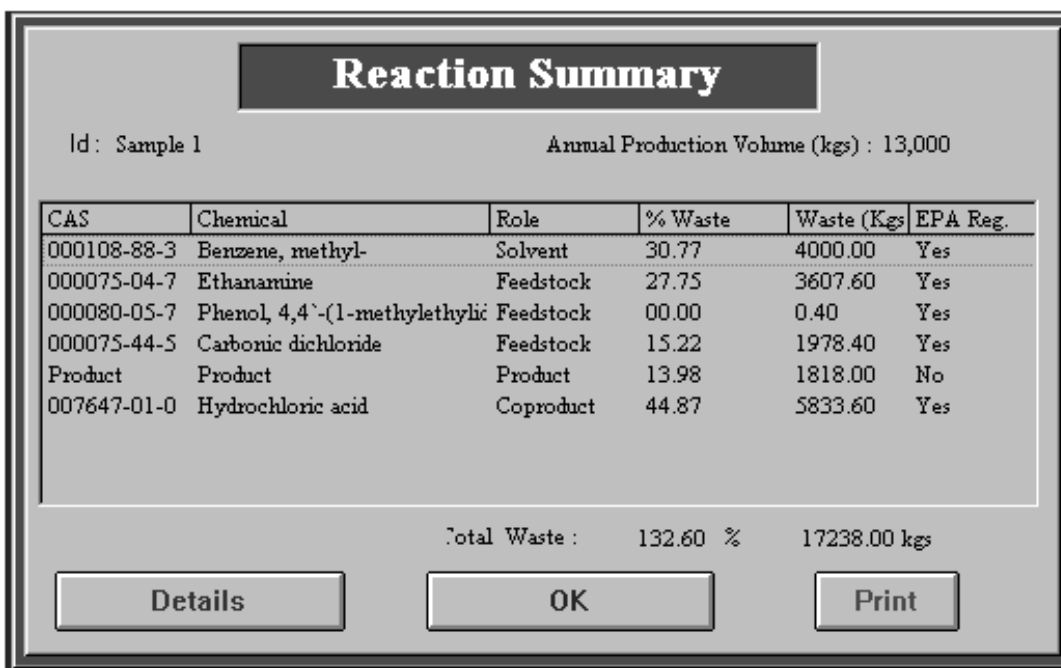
Reaction Summary

Id : Sample 1

Annual Production Volume (kgs) : 13,000

| CAS | Chemical | Role | % Waste | Waste (Kgs | EPA Reg. |
|---|---|---|---|---|---|
| 000108-88-3 | Benzene, methyl- | Solvent | 30.77 | 4000.00 | Yes |
| 000075-04-7 | Ethanamine | Feedstock | 27.75 | 3607.60 | Yes |
| 000080-05-7 | Phenol, 4,4`-(1-methylethyli | Feedstock | 00.00 | 0.40 | Yes |
| 000075-44-5 | Carbonic dichloride | Feedstock | 15.22 | 1978.40 | Yes |
| Product | Product | Product | 13.98 | 1818.00 | No |
| 007647-01-0 | Hydrochloric acid | Coproduct | 44.87 | 5833.60 | Yes |

Total Waste : 132.60 % 17238.00 kgs

Details OK Print